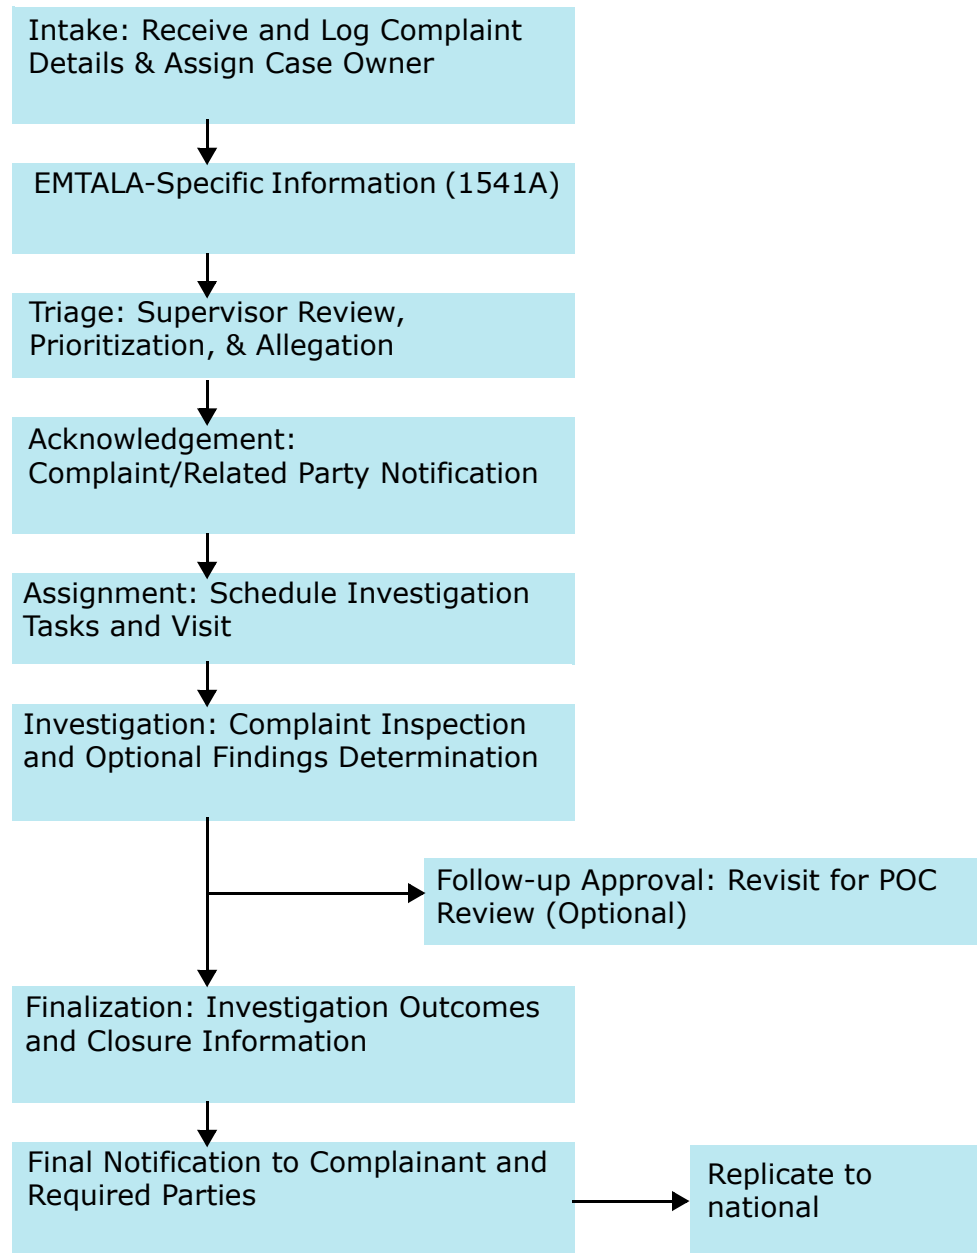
Intake: Receive and Log Complaint Details & Assign Case Owner

EMTALA-Specific Information (1541A)

Triage: Supervisor Review, Prioritization, & Allegation

Acknowledgement: Complaint/Related Party Notification

Assignment: Schedule Investigation Tasks and Visit

Investigation: Complaint Inspection and Optional Findings Determination

Follow-up Approval: Revisit for POC Review (Optional)

Finalization: Investigation Outcomes and Closure Information

Final Notification to Complainant and Required Parties

Replicate to national